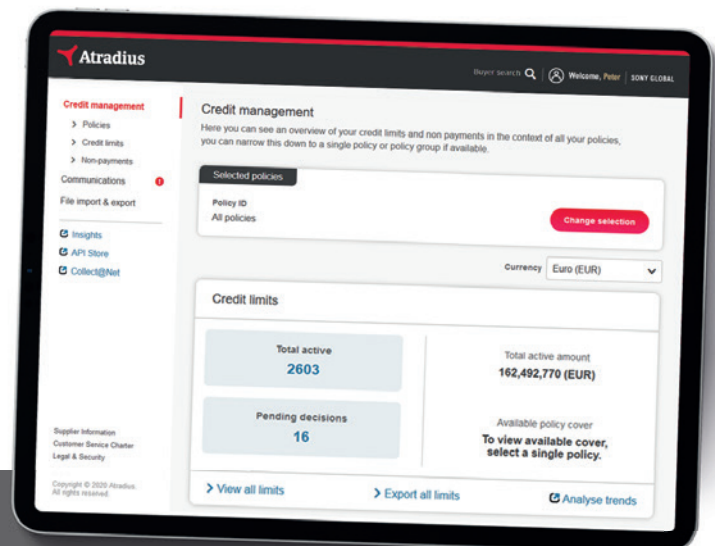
Atradius

Buyer search

Welcome, Peter | SONY GLOBAL

Credit management

> Policies

> Credit limits

> Non-payments

Communications

File import & export

Insights

API Store

Collect@Net

Supplier Information

Customer Service Charter

Legal & Security

Copyright © 2020 Atradius. All rights reserved.

Credit management

Here you can see an overview of your credit limits and non payments in the context of all your policies, you can narrow this down to a single policy or policy group if available.

Selected policies

Policy ID

All policies

Change selection

Currency Euro (EUR)

Credit limits

Total active

2603

Pending decisions

16

Total active amount

162,492,770 (EUR)

Available policy cover

To view available cover, select a single policy.

> View all limits

> Export all limits

Analyse trends